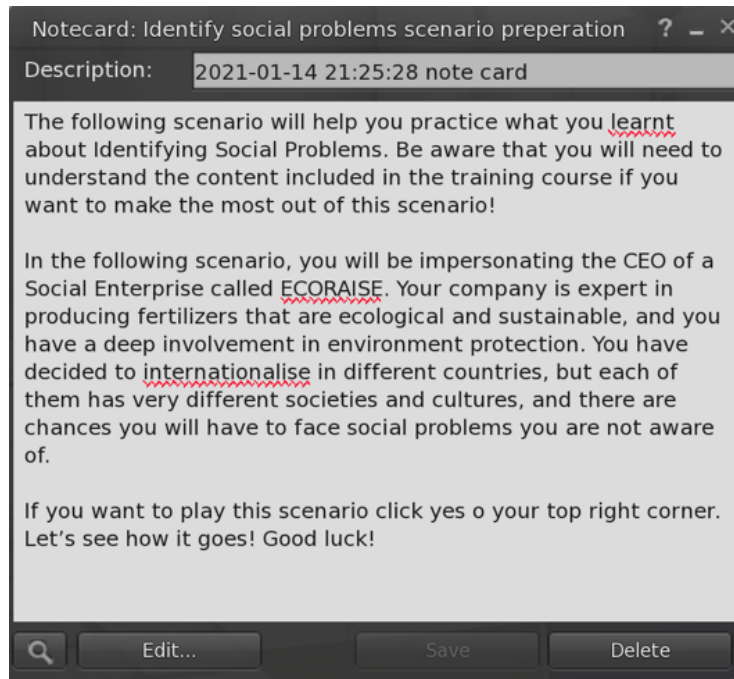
Notecard: Identify social problems scenario preperation ? _ ×

Description: 2021-01-14 21:25:28 note card

The following scenario will help you practice what you learnt about Identifying Social Problems. Be aware that you will need to understand the content included in the training course if you want to make the most out of this scenario!

In the following scenario, you will be impersonating the CEO of a Social Enterprise called ECORAISE. Your company is expert in producing fertilizers that are ecological and sustainable, and you have a deep involvement in environment protection. You have decided to internationalise in different countries, but each of them has very different societies and cultures, and there are chances you will have to face social problems you are not aware of.

If you want to play this scenario click yes o your top right corner. Let's see how it goes! Good luck!

Edit... Save Delete